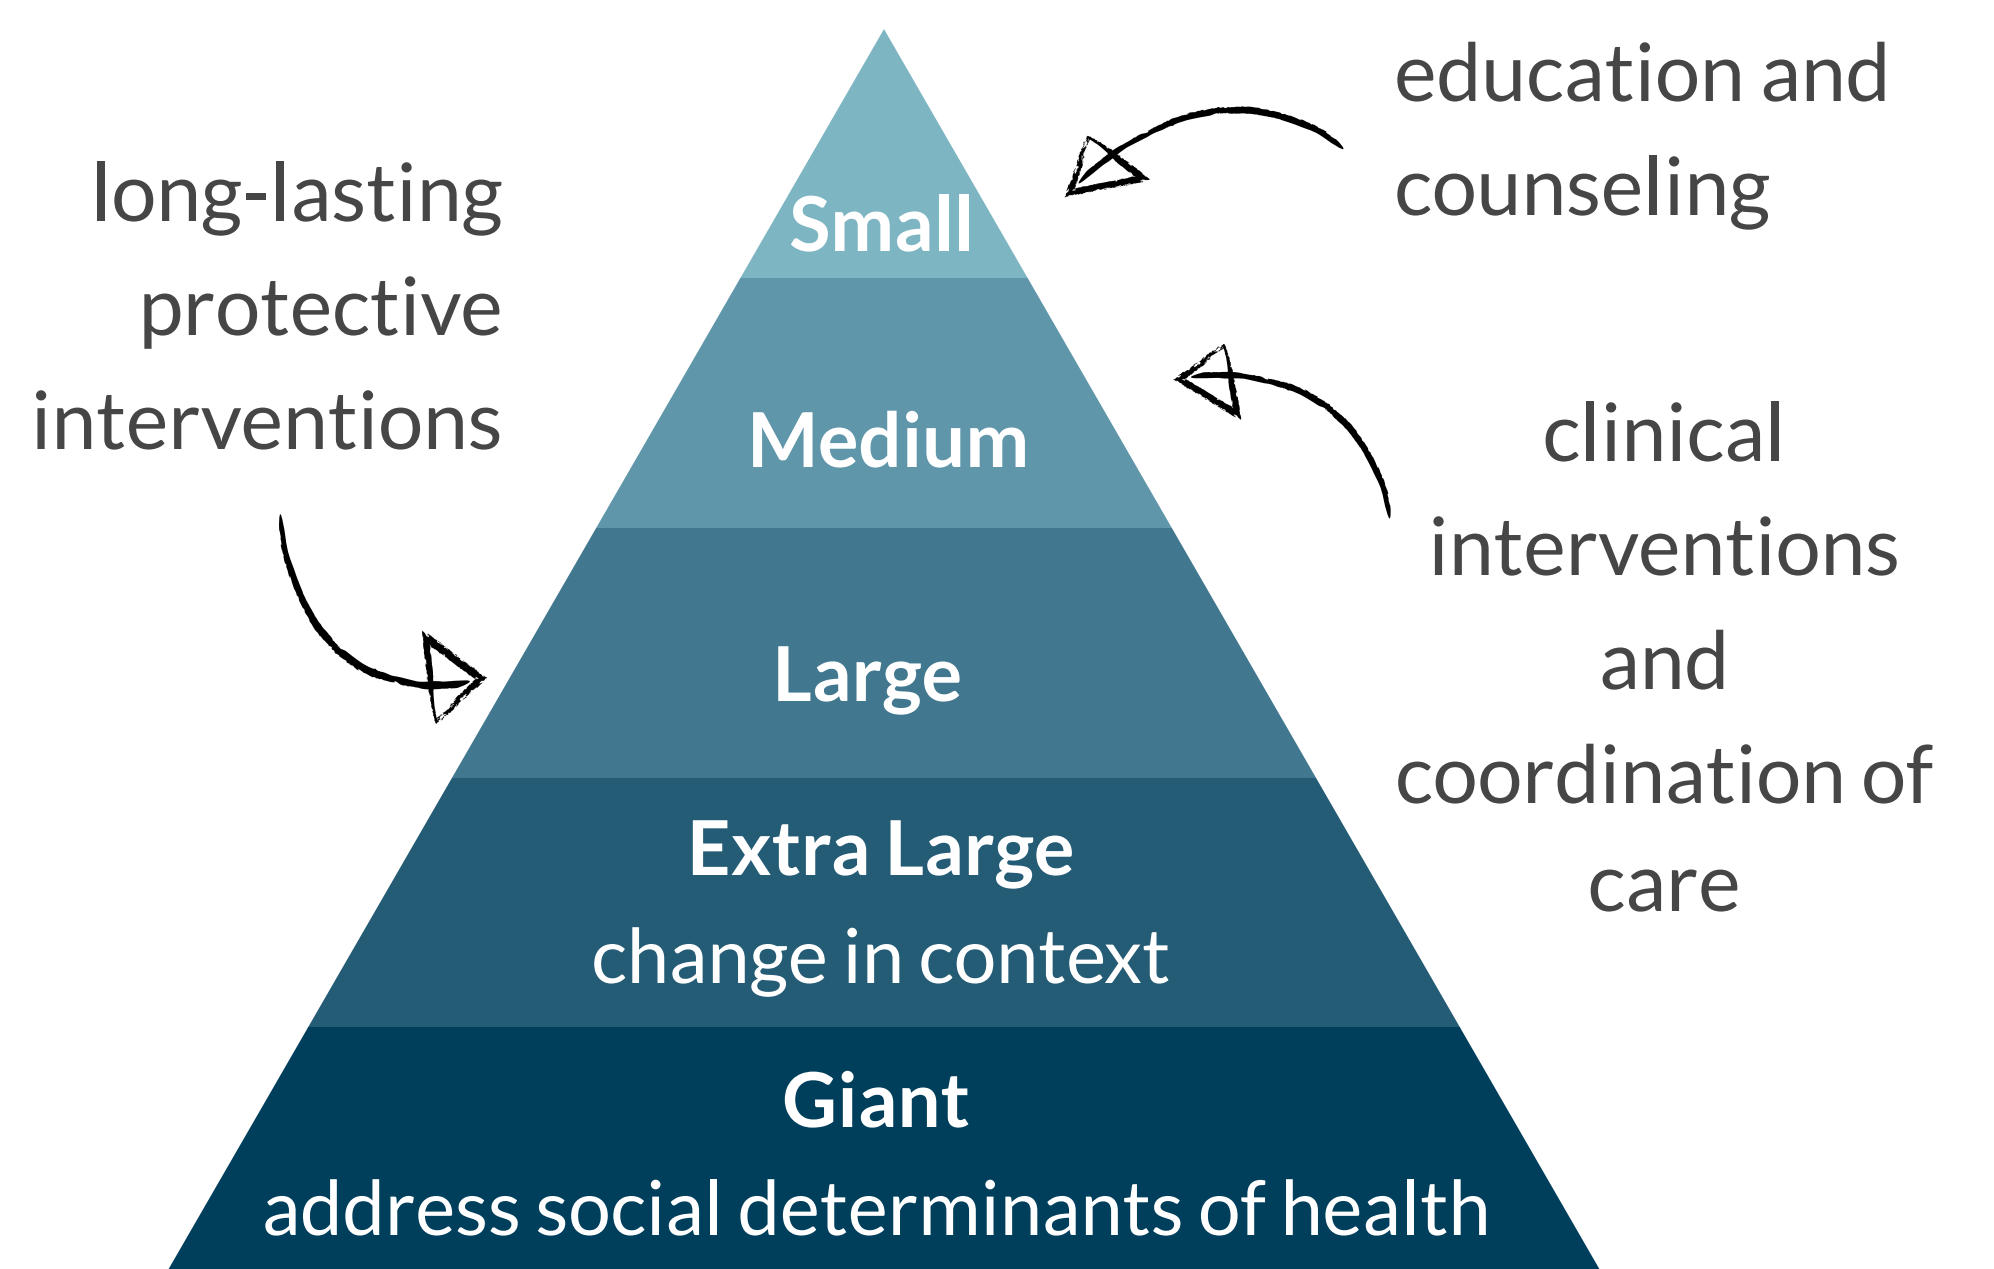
education and counseling

long-lasting protective interventions

Small

Medium

clinical interventions and coordination of care

Large

Extra Large
change in context

Giant
address social determinants of health